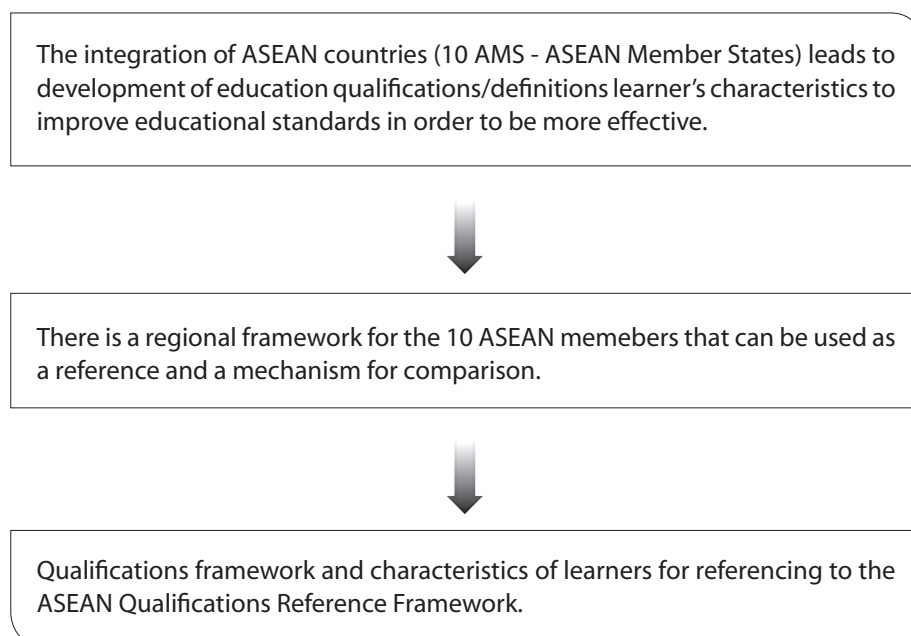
The integration of ASEAN countries (10 AMS - ASEAN Member States) leads to development of education qualifications/definitions learner's characteristics to improve educational standards in order to be more effective.

There is a regional framework for the 10 ASEAN memebers that can be used as a reference and a mechanism for comparison.

Qualifications framework and characteristics of learners for referencing to the ASEAN Qualifications Reference Framework.